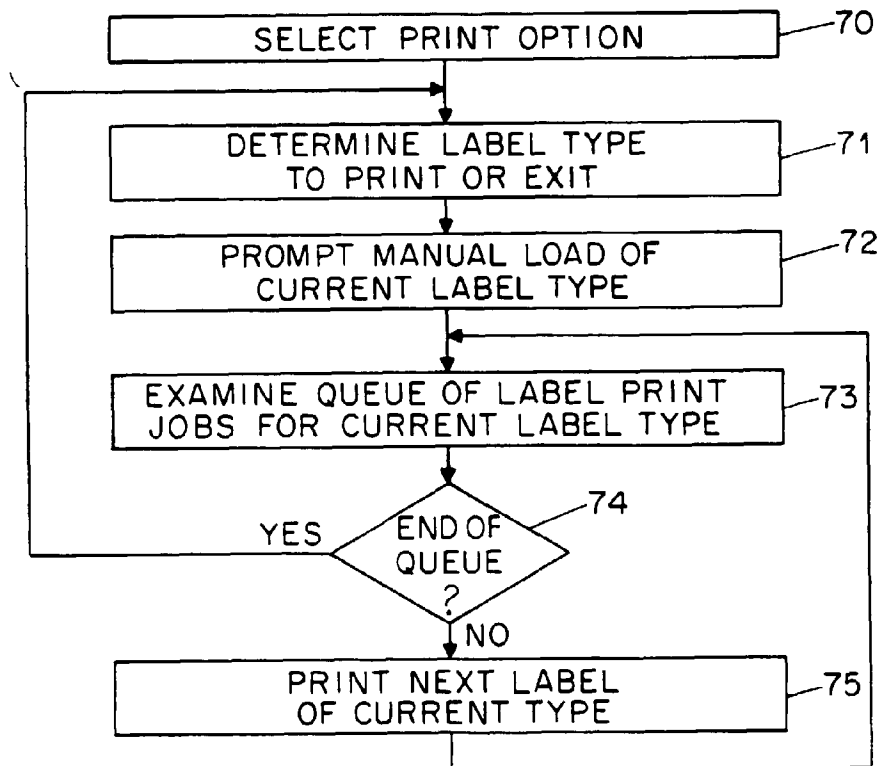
SELECT PRINT OPTION
70

DETERMINE LABEL TYPE TO PRINT OR EXIT
71

PROMPT MANUAL LOAD OF CURRENT LABEL TYPE
72

EXAMINE QUEUE OF LABEL PRINT JOBS FOR CURRENT LABEL TYPE
73

YES
END OF QUEUE ?
74
NO

PRINT NEXT LABEL OF CURRENT TYPE
75